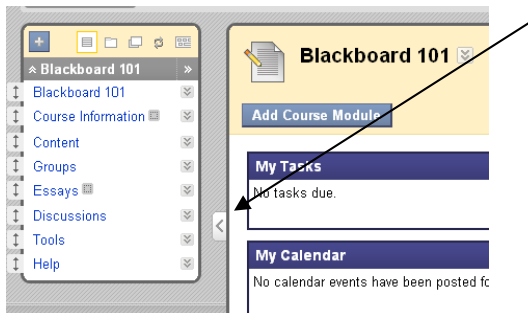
Blackboard 101

Blackboard 101

Course Information

Content

Groups

Essays

Discussions

Tools

Help

Blackboard 101

Add Course Module

My Tasks

No tasks due.

My Calendar

No calendar events have been posted fo